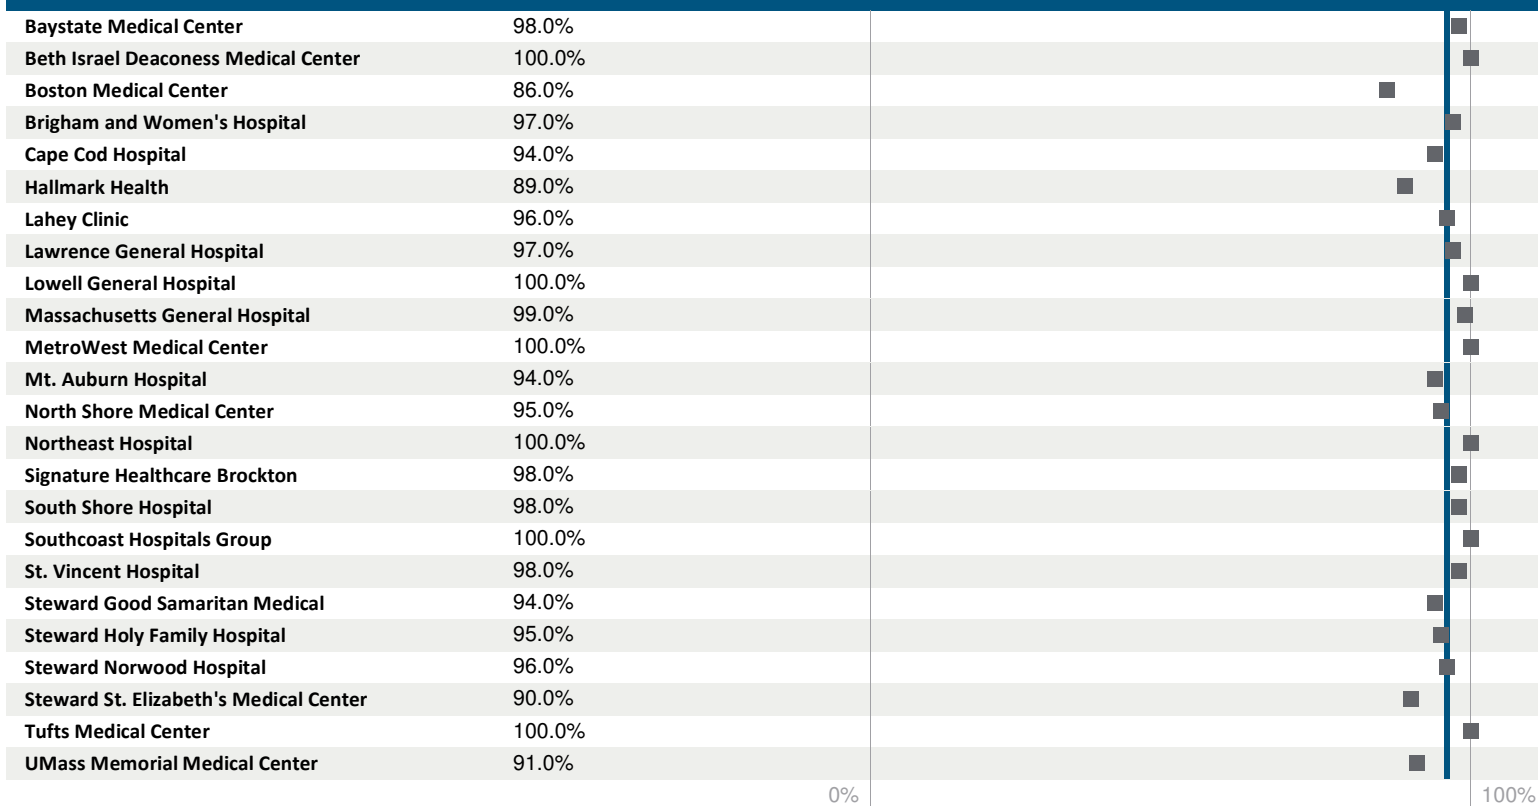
| | |
|---|---|
| Baystate Medical Center | 98.0% |
| Beth Israel Deaconess Medical Center | 100.0% |
| Boston Medical Center | 86.0% |
| Brigham and Women's Hospital | 97.0% |
| Cape Cod Hospital | 94.0% |
| Hallmark Health | 89.0% |
| Lahey Clinic | 96.0% |
| Lawrence General Hospital | 97.0% |
| Lowell General Hospital | 100.0% |
| Massachusetts General Hospital | 99.0% |
| MetroWest Medical Center | 100.0% |
| Mt. Auburn Hospital | 94.0% |
| North Shore Medical Center | 95.0% |
| Northeast Hospital | 100.0% |
| Signature Healthcare Brockton | 98.0% |
| South Shore Hospital | 98.0% |
| Southcoast Hospitals Group | 100.0% |
| St. Vincent Hospital | 98.0% |
| Steward Good Samaritan Medical | 94.0% |
| Steward Holy Family Hospital | 95.0% |
| Steward Norwood Hospital | 96.0% |
| Steward St. Elizabeth's Medical Center | 90.0% |
| Tufts Medical Center | 100.0% |
| UMass Memorial Medical Center | 91.0% |

0% 100%